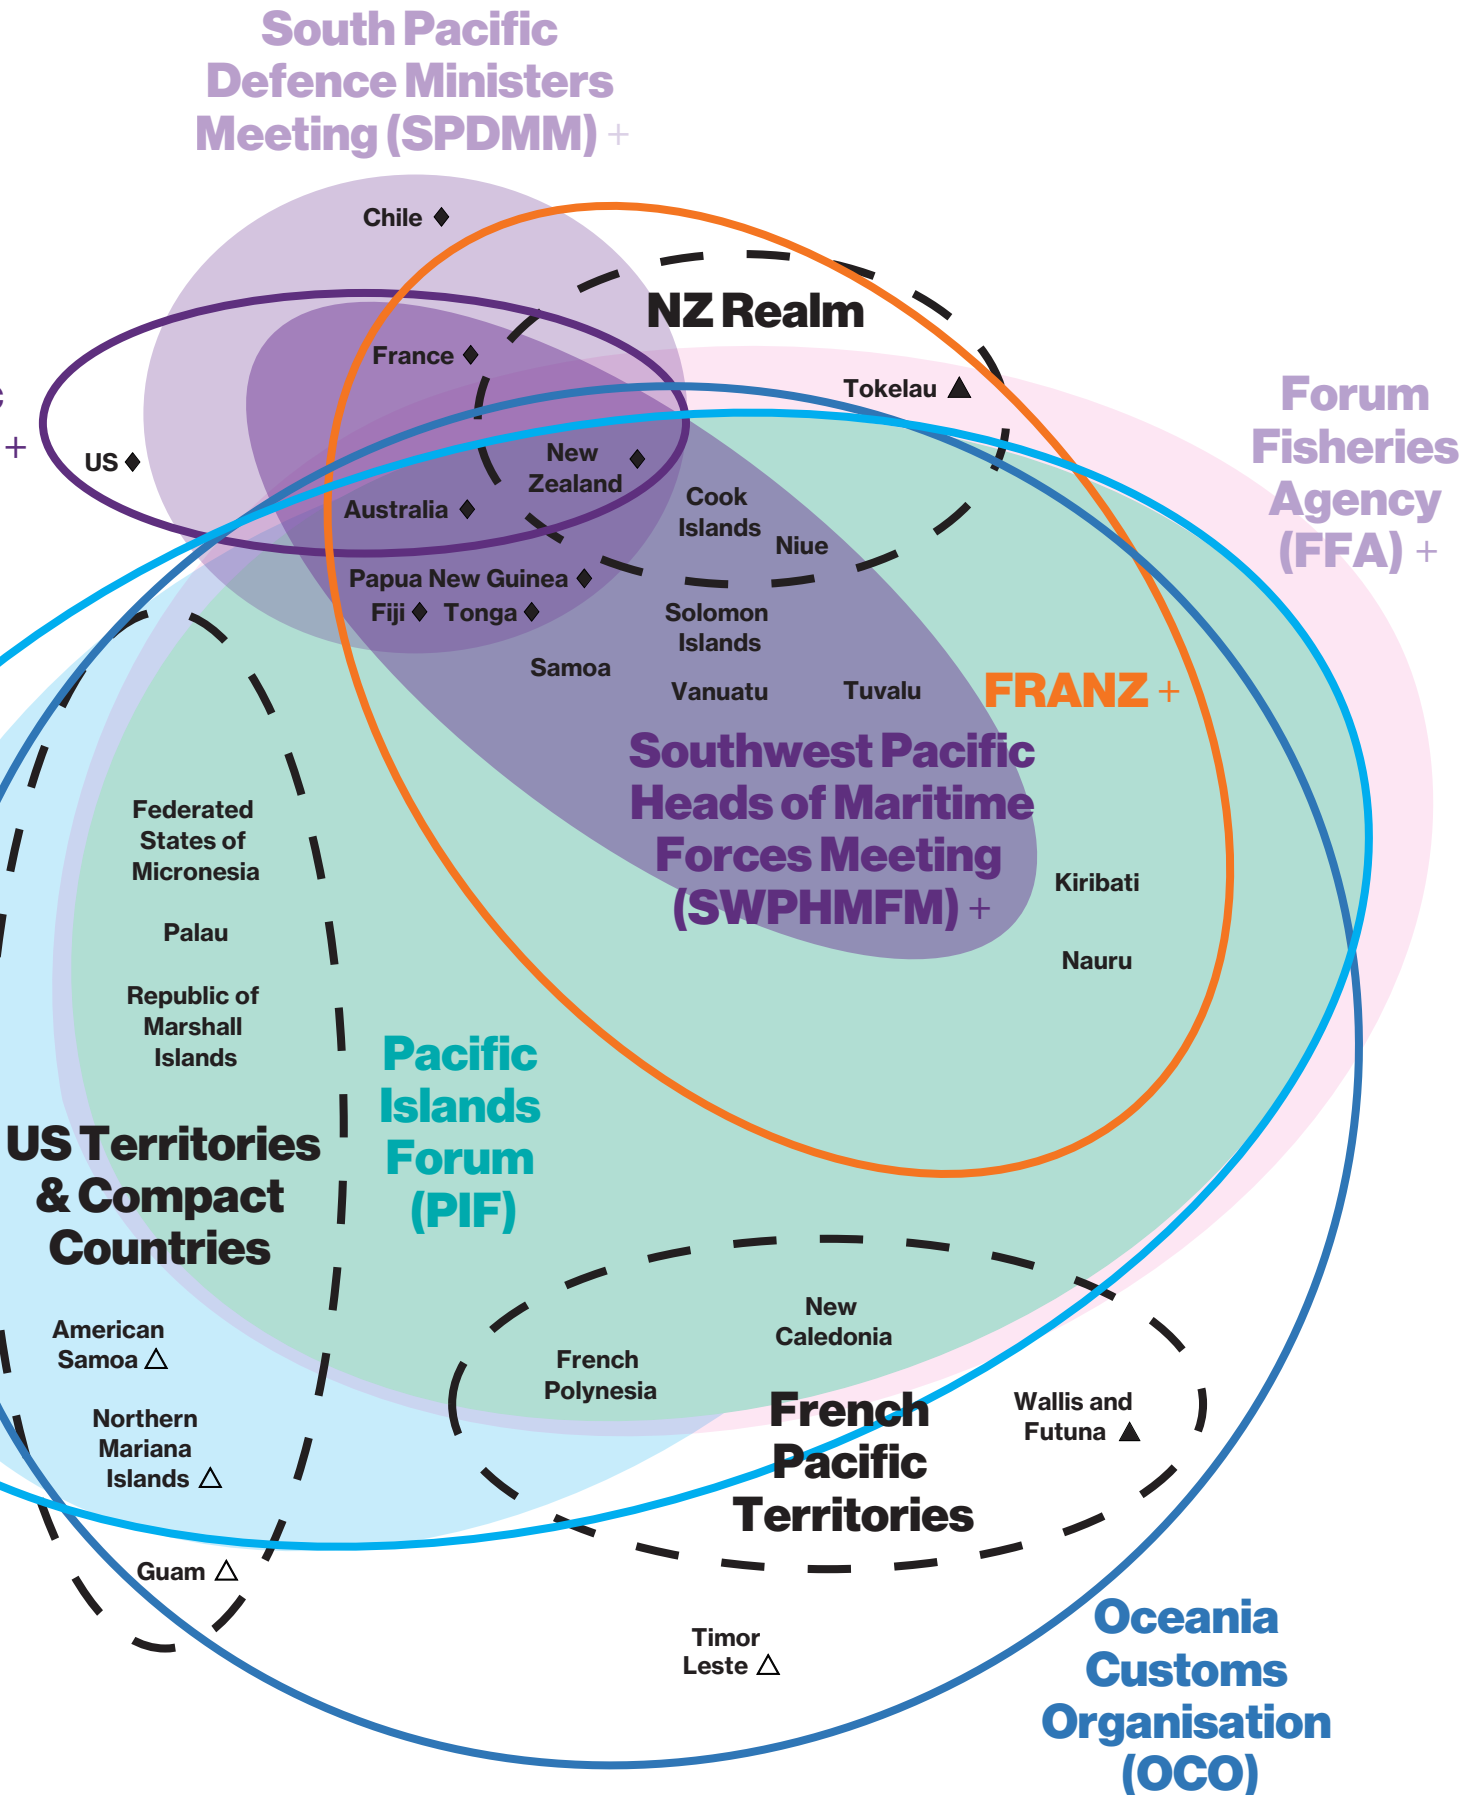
South Pacific Defence Ministers Meeting (SPDMM) +

Chile ♦

NZ Realm

France ♦

Tokelau ▲

Forum Fisheries Agency (FFA) +

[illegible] +

US ♦

New Zealand ♦

Australia ♦

Cook Islands

Niue

Papua New Guinea ♦

Fiji ♦ Tonga ♦

Solomon Islands

Samoa

Vanuatu

Tuvalu

FRANZ +

Southwest Pacific Heads of Maritime Forces Meeting (SWPHMFM) +

Federated States of Micronesia

Palau

Kiribati

Nauru

Republic of Marshall Islands

Pacific Islands Forum (PIF)

US Territories & Compact Countries

New Caledonia

American Samoa △

French Polynesia

French Pacific Territories

Wallis and Futuna ▲

Northern Mariana Islands △

Guam △

Timor Leste △

Oceania Customs Organisation (OCO)